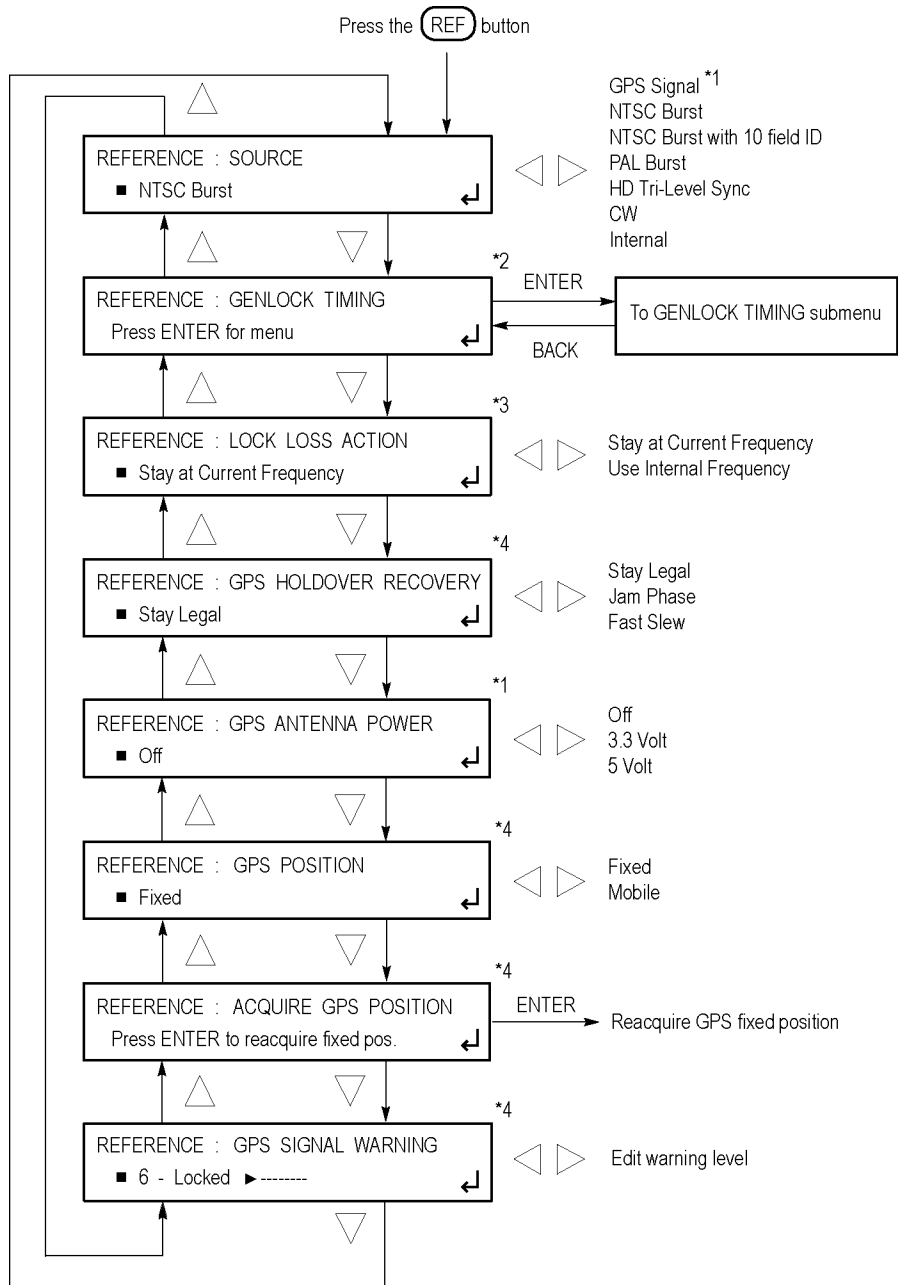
Press the REF button

REFERENCE : SOURCE
■ NTSC Burst

GPS Signal *1
NTSC Burst
NTSC Burst with 10 field ID
PAL Burst
HD Tri-Level Sync
CW
Internal

*2
REFERENCE : GENLOCK TIMING
Press ENTER for menu

ENTER
BACK
To GENLOCK TIMING submenu

*3
REFERENCE : LOCK LOSS ACTION
■ Stay at Current Frequency

Stay at Current Frequency
Use Internal Frequency

*4
REFERENCE : GPS HOLDOVER RECOVERY
■ Stay Legal

Stay Legal
Jam Phase
Fast Slew

*1
REFERENCE : GPS ANTENNA POWER
■ Off

Off
3.3 Volt
5 Volt

*4
REFERENCE : GPS POSITION
■ Fixed

Fixed
Mobile

*4
REFERENCE : ACQUIRE GPS POSITION
Press ENTER to reacquire fixed pos.

ENTER
Reacquire GPS fixed position

*4
REFERENCE : GPS SIGNAL WARNING
■ 6 - Locked ►--------

Edit warning level